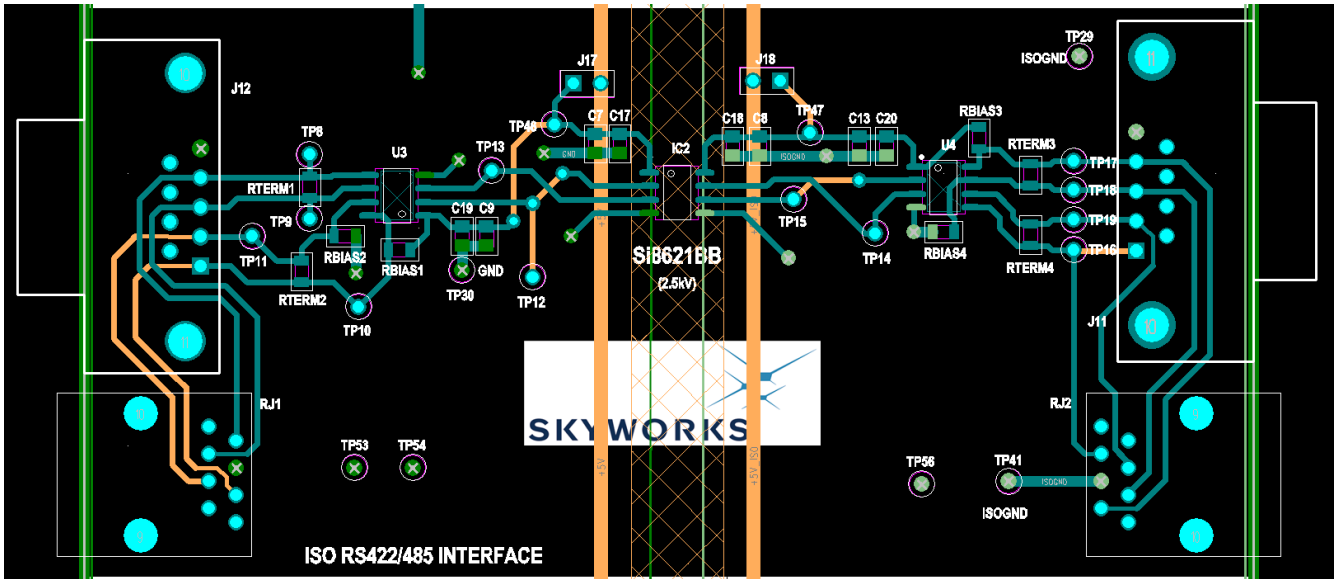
J12
TP8
U3
TP13
J17
TP48
C7 C17
GND
IC2
J18
TP47
C18 C8
ISOGND
C13 C20
RBIAS3
U4
TP29
ISOGND
RTERM3
TP17
TP18
TP19
TP16
RTERM1
TP9
RBIAS2
RBIAS1
C19 C9
TP11
RTERM2
TP10
TP30
GND
TP12
Si8621BB
(2.5kV)
TP15
TP14
RBIAS4
RTERM4
J11
+5V
+5V ISO
SKYWORKS
RJ1
RJ2
TP53
TP54
TP56
TP41
ISOGND
ISOGND
ISO RS422/485 INTERFACE